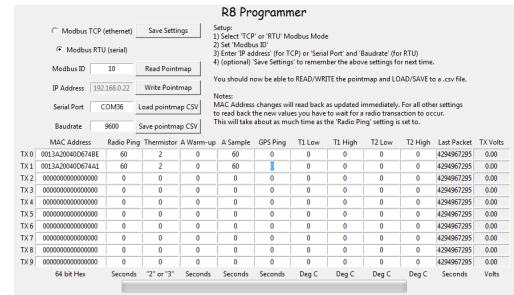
R8 Programmer

Modbus TCP (ethernet)
Save Settings
Modbus RTU (serial)
Modbus ID 10
Read Pointmap
IP Address 192.168.0.22
Write Pointmap
Serial Port COM36
Load pointmap CSV
Baudrate 9600
Save pointmap CSV

Setup:
1) Select 'TCP' or 'RTU' Modbus Mode
2) Set 'Modbus ID'
3) Enter 'IP address' (for TCP) or 'Serial Port' and 'Baudrate' (for RTU)
4) (optional) 'Save Settings' to remember the above settings for next time.

You should now be able to READ/WRITE the pointmap and LOAD/SAVE to a .csv file.

Notes:
MAC Address changes will read back as updated immediately. For all other settings to read back the new values you have to wait for a radio transaction to occur. This will take about as much time as the 'Radio Ping' setting is set to.

| | MAC Address | Radio Ping | Thermistor | A Warm-up | A Sample | GPS Ping | T1 Low | T1 High | T2 Low | T2 High | Last Packet | TX Volts |
|---|---|---|---|---|---|---|---|---|---|---|---|---|
| TX 0 | 0013A20040D674BE | 60 | 2 | 0 | 60 | 0 | 0 | 0 | 0 | 0 | 4294967295 | 0.00 |
| TX 1 | 0013A20040D674A1 | 60 | 2 | 0 | 60 | 0 | 0 | 0 | 0 | 0 | 4294967295 | 0.00 |
| TX 2 | 0000000000000000 | 0 | 0 | 0 | 0 | 0 | 0 | 0 | 0 | 0 | 4294967295 | 0.00 |
| TX 3 | 0000000000000000 | 0 | 0 | 0 | 0 | 0 | 0 | 0 | 0 | 0 | 4294967295 | 0.00 |
| TX 4 | 0000000000000000 | 0 | 0 | 0 | 0 | 0 | 0 | 0 | 0 | 0 | 4294967295 | 0.00 |
| TX 5 | 0000000000000000 | 0 | 0 | 0 | 0 | 0 | 0 | 0 | 0 | 0 | 4294967295 | 0.00 |
| TX 6 | 0000000000000000 | 0 | 0 | 0 | 0 | 0 | 0 | 0 | 0 | 0 | 4294967295 | 0.00 |
| TX 7 | 0000000000000000 | 0 | 0 | 0 | 0 | 0 | 0 | 0 | 0 | 0 | 4294967295 | 0.00 |
| TX 8 | 0000000000000000 | 0 | 0 | 0 | 0 | 0 | 0 | 0 | 0 | 0 | 4294967295 | 0.00 |
| TX 9 | 0000000000000000 | 0 | 0 | 0 | 0 | 0 | 0 | 0 | 0 | 0 | 4294967295 | 0.00 |
| | 64 bit Hex | Seconds | "2" or "3" | Seconds | Seconds | Seconds | Deg C | Deg C | Deg C | Deg C | Seconds | Volts |